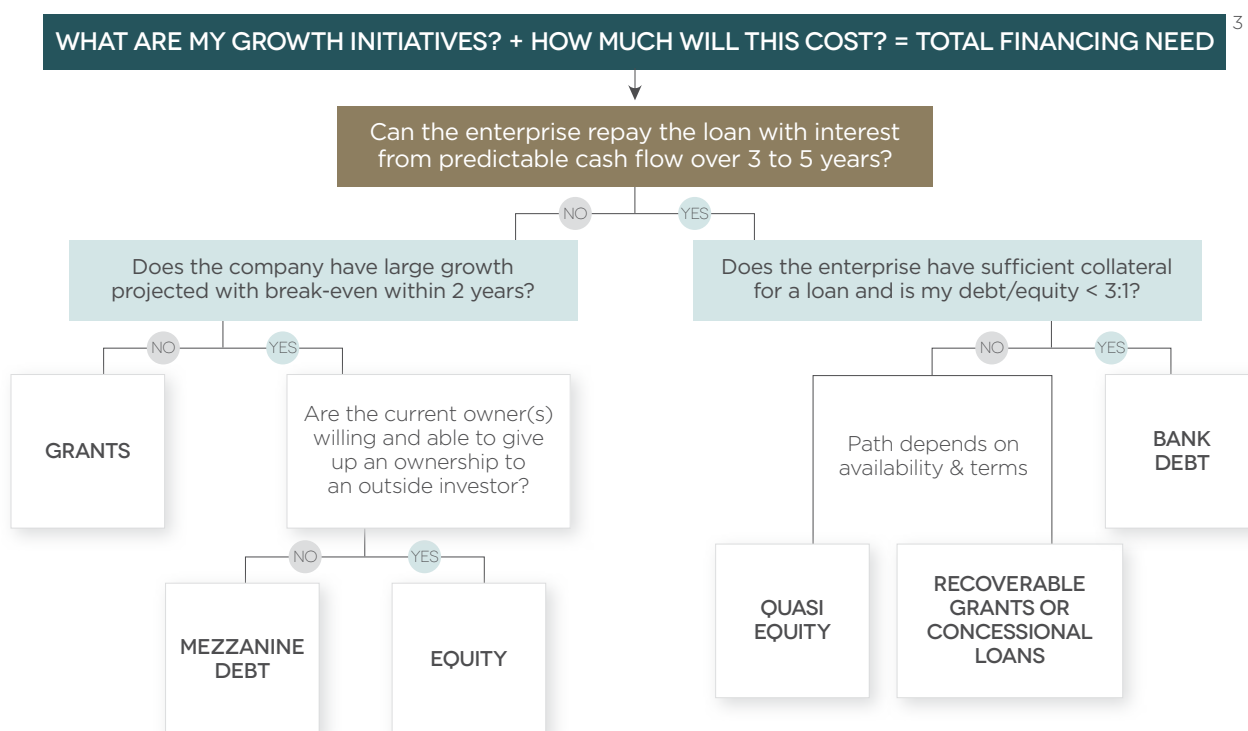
WHAT ARE MY GROWTH INITIATIVES? + HOW MUCH WILL THIS COST? = TOTAL FINANCING NEED

3

Can the enterprise repay the loan with interest from predictable cash flow over 3 to 5 years?

NO

YES

Does the company have large growth projected with break-even within 2 years?

Does the enterprise have sufficient collateral for a loan and is my debt/equity < 3:1?

NO

YES

NO

YES

GRANTS

Are the current owner(s) willing and able to give up an ownership to an outside investor?

Path depends on availability & terms

BANK DEBT

NO

YES

MEZZANINE DEBT

EQUITY

QUASI EQUITY

RECOVERABLE GRANTS OR CONCESSIONAL LOANS